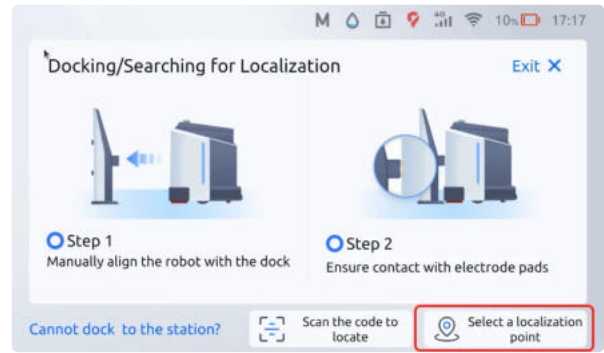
M 4G 10% 17:17

Docking/Searching for Localization

Exit ✕

Step 1
Manually align the robot with the dock

Step 2
Ensure contact with electrode pads

Cannot dock to the station?

Scan the code to locate

Select a localization point